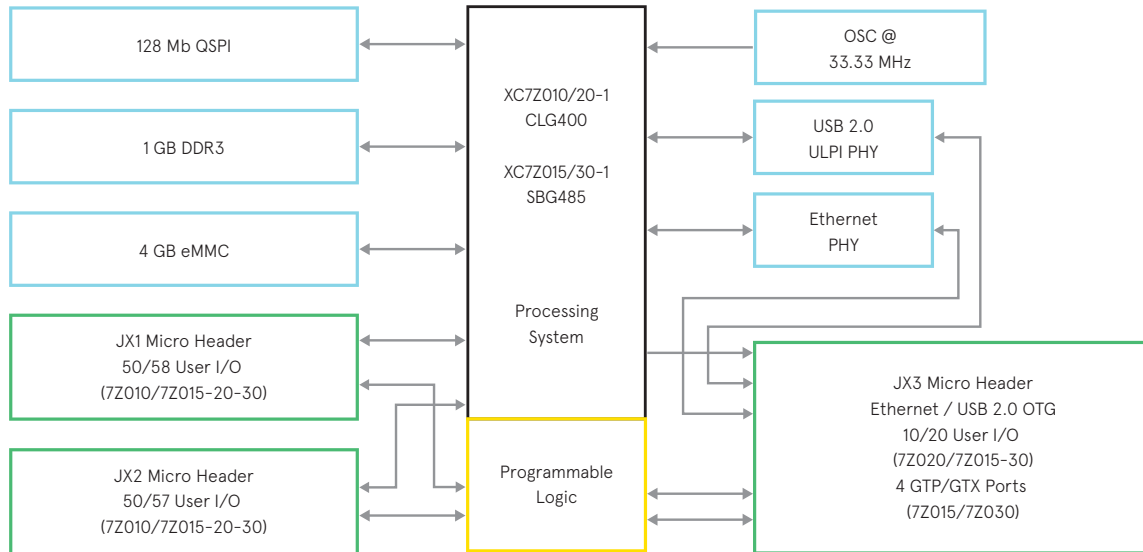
128 Mb QSPI

1 GB DDR3

4 GB eMMC

JX1 Micro Header
50/58 User I/O
(7Z010/7Z015-20-30)

JX2 Micro Header
50/57 User I/O
(7Z010/7Z015-20-30)

XC7Z010/20-1
CLG400

XC7Z015/30-1
SBG485

Processing
System

Programmable
Logic

OSC @
33.33 MHz

USB 2.0
ULPI PHY

Ethernet
PHY

JX3 Micro Header
Ethernet / USB 2.0 OTG
10/20 User I/O
(7Z020/7Z015-30)
4 GTP/GTX Ports
(7Z015/7Z030)